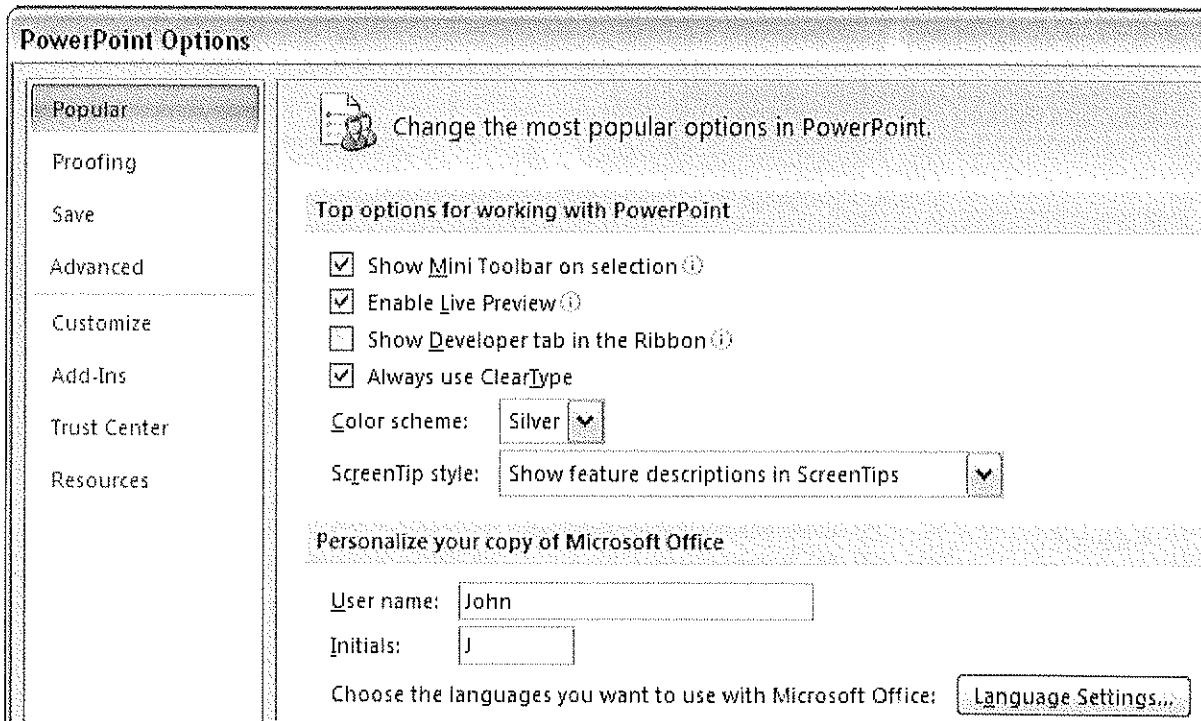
PowerPoint Options

Popular
Proofing
Save
Advanced
Customize
Add-Ins
Trust Center
Resources

Change the most popular options in PowerPoint.

Top options for working with PowerPoint

Show Mini Toolbar on selection
Enable Live Preview
Show Developer tab in the Ribbon
Always use ClearType

Color scheme: Silver

ScreenTip style: Show feature descriptions in ScreenTips

Personalize your copy of Microsoft Office

User name: John
Initials: J

Choose the languages you want to use with Microsoft Office: Language Settings...